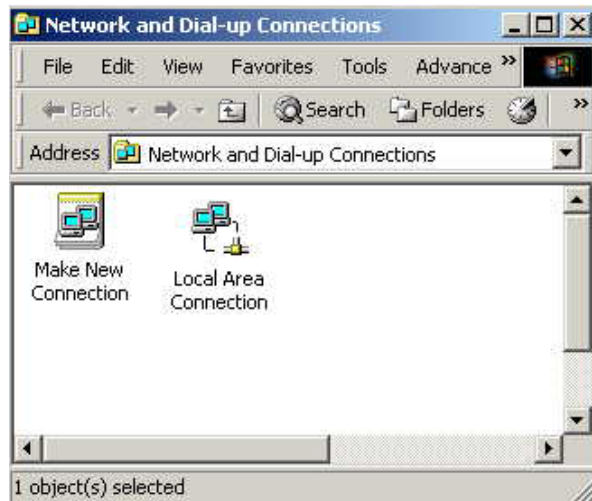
Network and Dial-up Connections

File Edit View Favorites Tools Advance »

Back Search Folders »

Address Network and Dial-up Connections

Make New Connection

Local Area Connection

1 object(s) selected